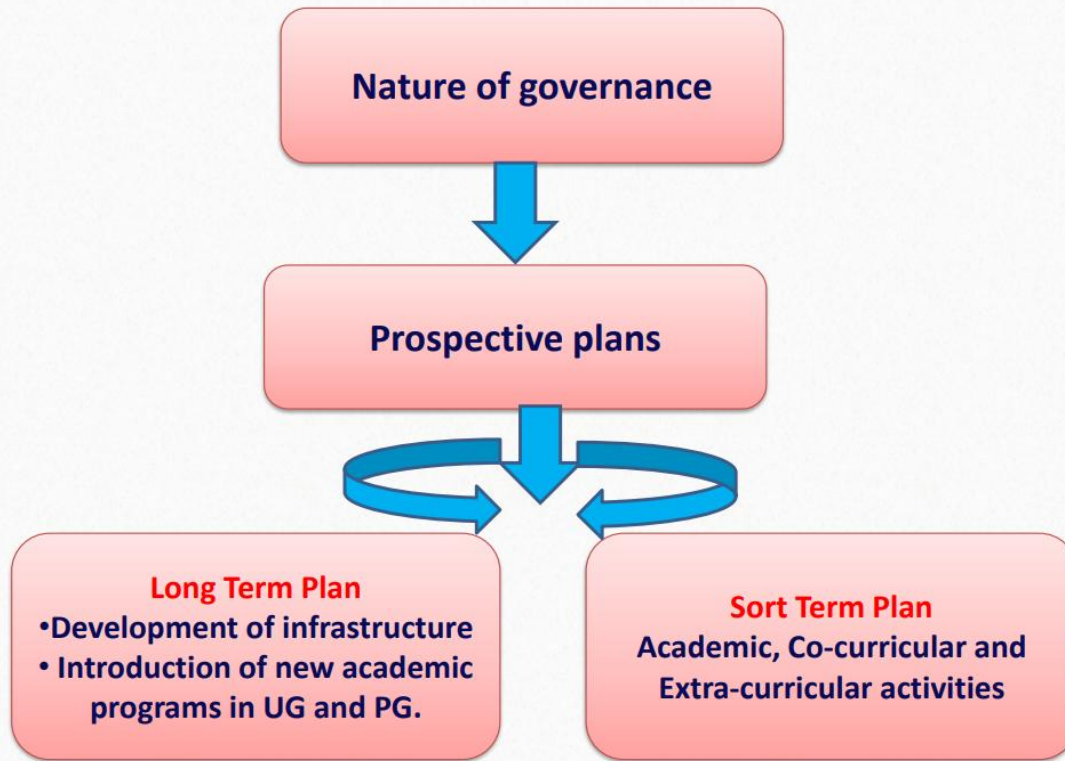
Nature of governance

Prospective plans

Long Term Plan
•Development of infrastructure
• Introduction of new academic programs in UG and PG.

Sort Term Plan
Academic, Co-curricular and Extra-curricular activities